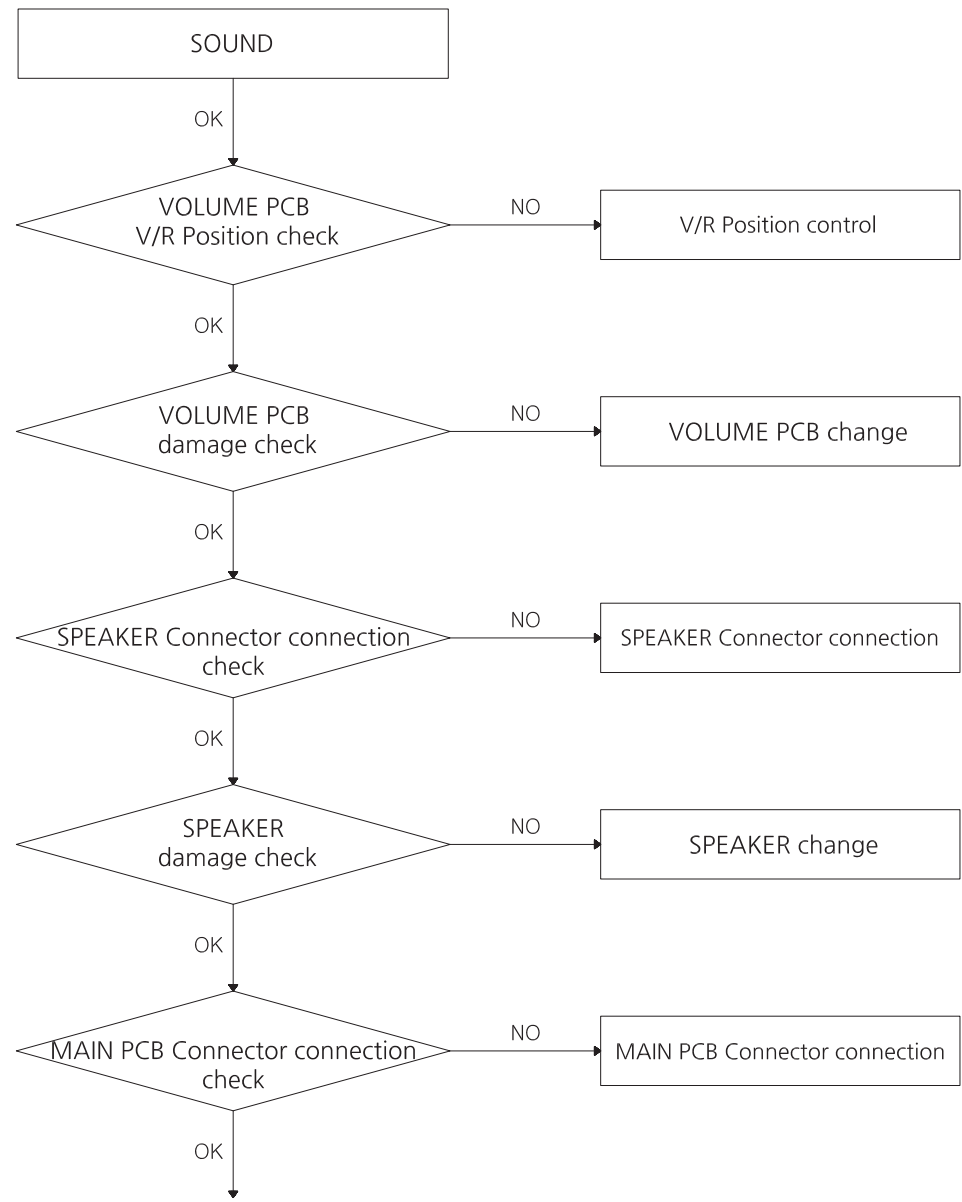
SOUND

OK

VOLUME PCB
V/R Position check

NO

V/R Position control

OK

VOLUME PCB
damage check

NO

VOLUME PCB change

OK

SPEAKER Connector connection check

NO

SPEAKER Connector connection

OK

SPEAKER
damage check

NO

SPEAKER change

OK

MAIN PCB Connector connection check

NO

MAIN PCB Connector connection

OK